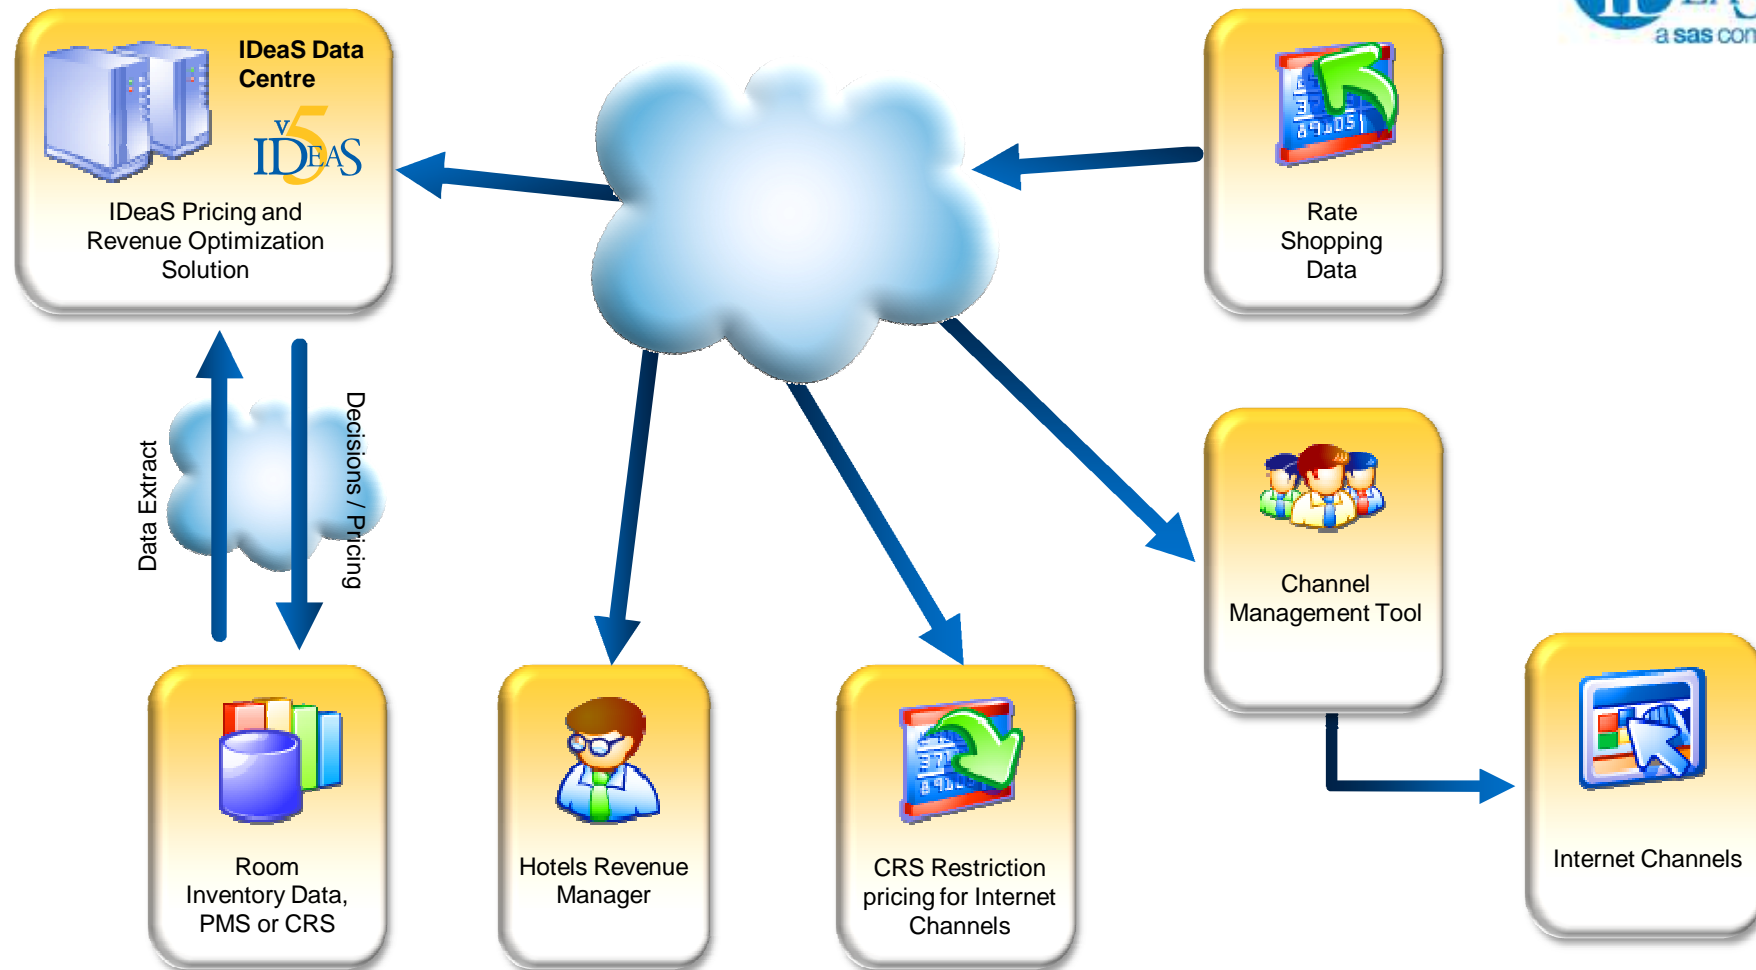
a sas con

IDeaS Data Centre

V5 IDEAS

IDeaS Pricing and Revenue Optimization Solution

Rate Shopping Data

Data Extract

Decisions / Pricing

Channel Management Tool

Room Inventory Data, PMS or CRS

Hotels Revenue Manager

CRS Restriction pricing for Internet Channels

Internet Channels